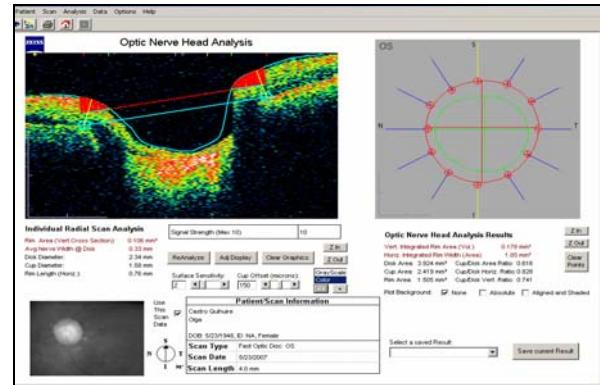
Patient Scan Analysis Data Options Help

ZEISS

Optic Nerve Head Analysis

OS

S

N

T

I

Individual Radial Scan Analysis

Signal Strength (Max 10) 10

Rim Area (Vert Cross Section) 0.106 mm²
Avg Nerve Width @ Disk 0.33 mm
Disk Diameter 2.34 mm
Cup Diameter 1.58 mm
Rim Length (Horiz.) 0.76 mm

ReAnalyze Adj Display Clear Graphics

Z In
Z Out

Surface Sensitivity 2
Cup Offset (microns) 150

Gray Scale
Color

Optic Nerve Head Analysis Results

Vert. Integrated Rim Area (Vol.) 0.179 mm³
Horiz. Integrated Rim Width (Area) 1.05 mm²
Disk Area 3.924 mm² Cup/Disk Area Ratio 0.616
Cup Area 2.419 mm² Cup/Disk Horiz. Ratio 0.826
Rim Area 1.505 mm² Cup/Disk Vert. Ratio 0.741

Z In
Z Out
Clear Points

Plot Background: None Absolute Aligned and Shaded

Use This Scan Data

Patient/Scan Information

Castro Guihuire
Olga

DOB: 5/23/1946, ID: NA, Female

Scan Type Fast Optic Disc: OS
Scan Date 5/23/2007
Scan Length 4.0 mm

S
N T
I

Select a saved Result:

Save current Result